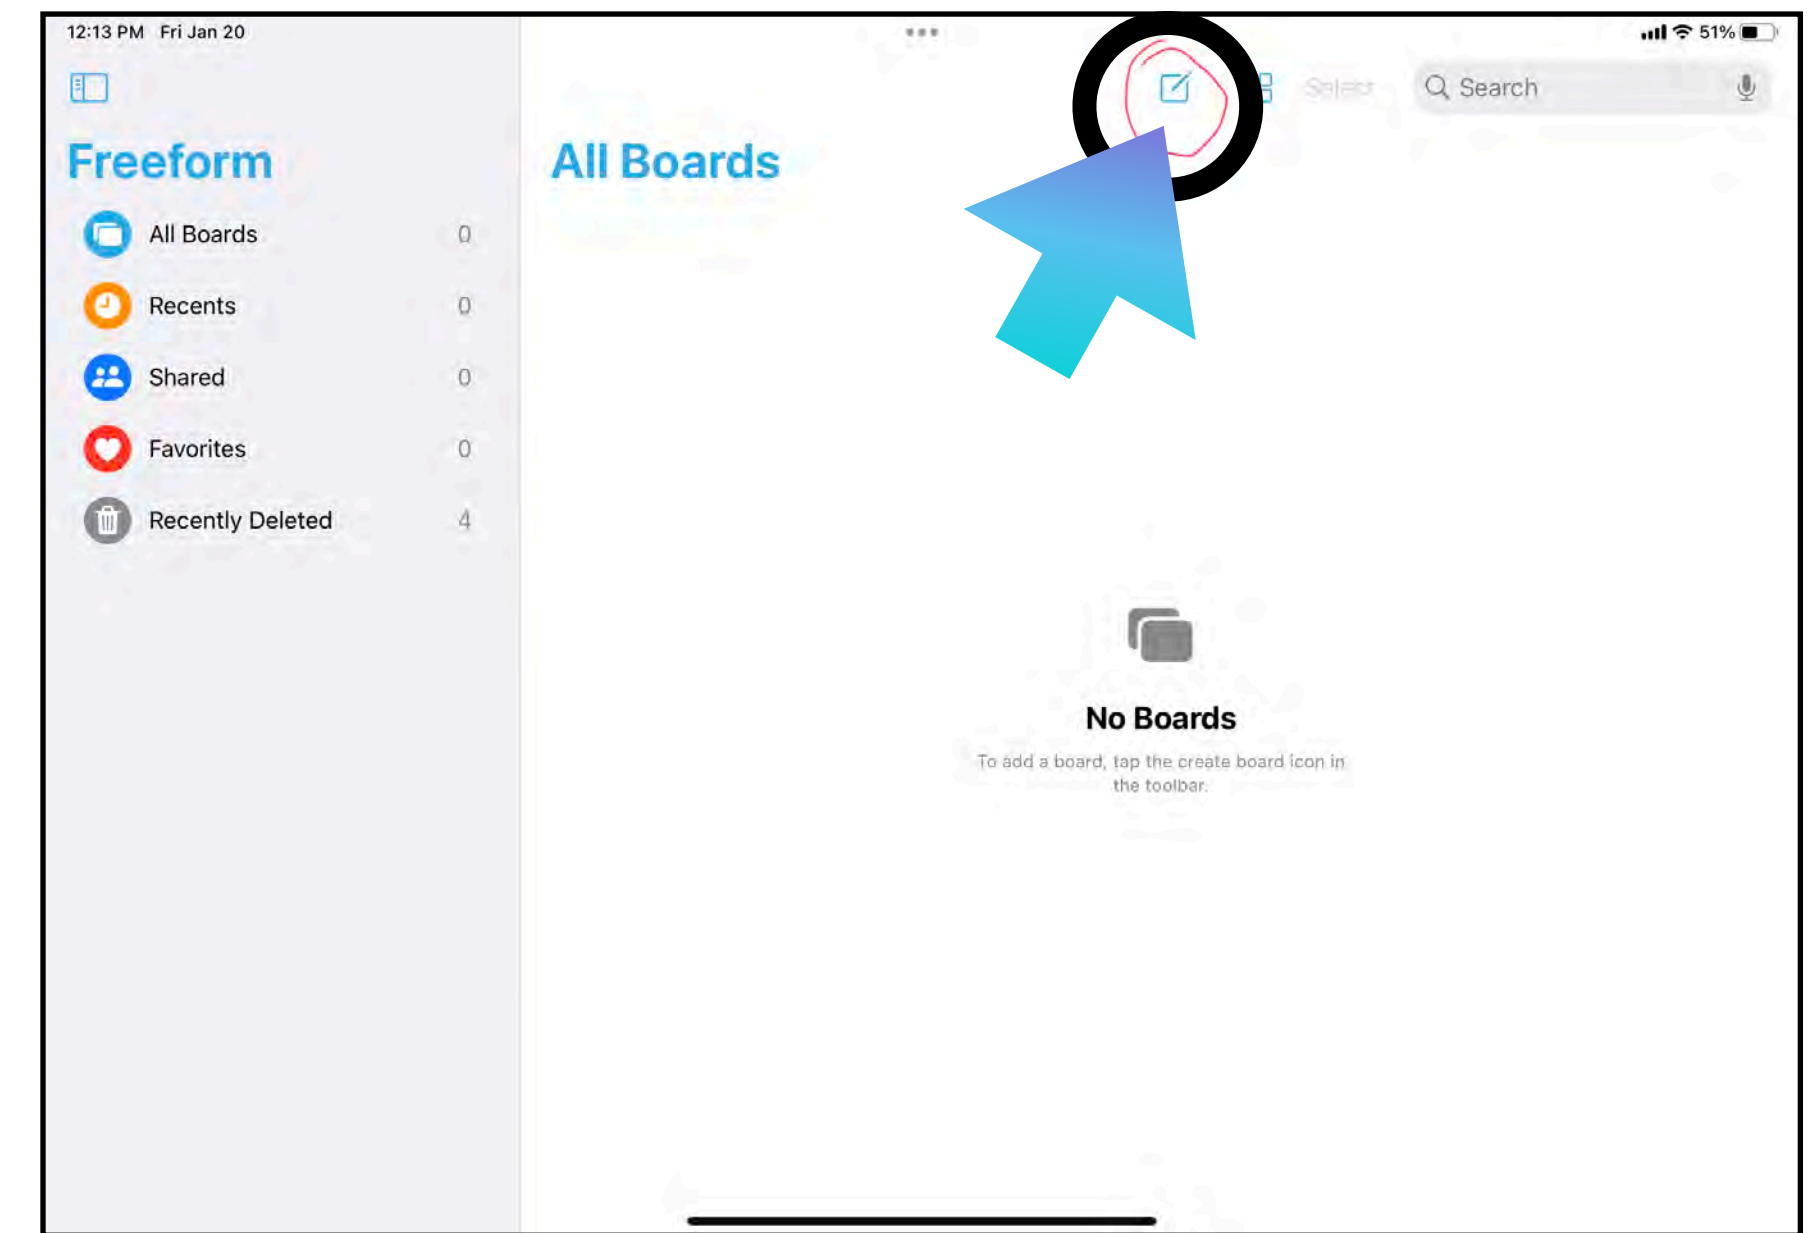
12:13 PM Fri Jan 20

51%

Select

Search

Freeform

All Boards 0

Recents 0

Shared 0

Favorites 0

Recently Deleted 4

All Boards

No Boards

To add a board, tap the create board icon in the toolbar.